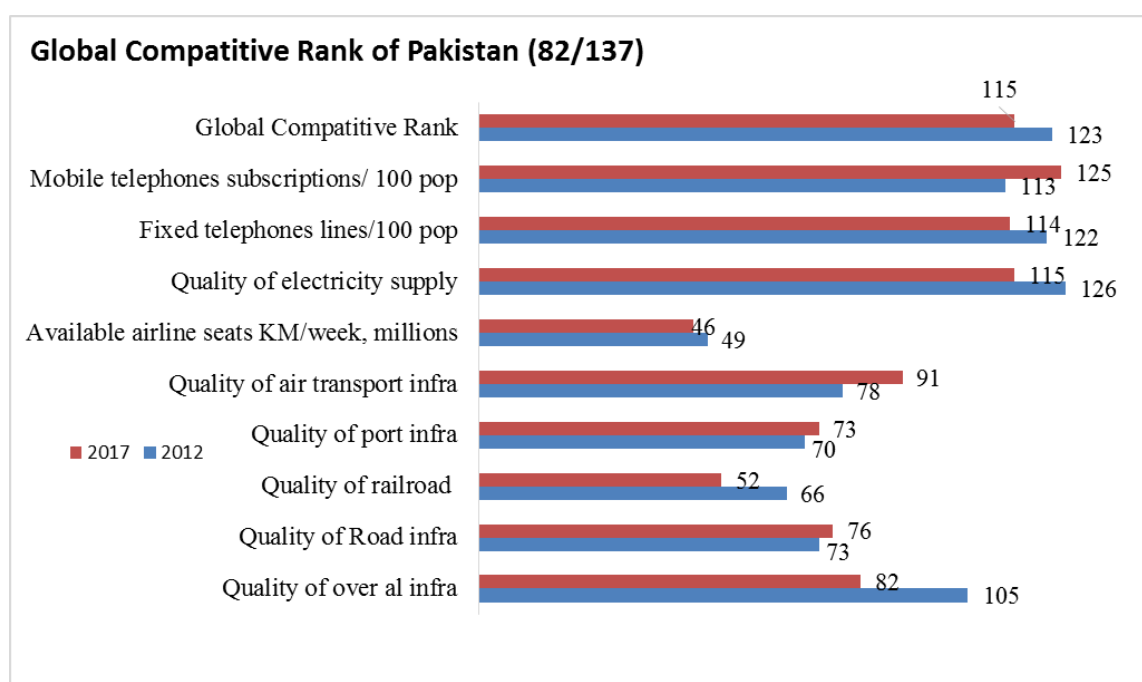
Global Compatitive Rank of Pakistan (82/137)

| | 2017 | 2012 |
|---|---|---|
| Global Compatitive Rank | 115 | 123 |
| Mobile telephones subscriptions/ 100 pop | 125 | 113 |
| Fixed telephones lines/100 pop | 114 | 122 |
| Quality of electricity supply | 115 | 126 |
| Available airline seats KM/week, millions | 46 | 49 |
| Quality of air transport infra | 91 | 78 |
| Quality of port infra | 73 | 70 |
| Quality of railroad | 52 | 66 |
| Quality of Road infra | 76 | 73 |
| Quality of over al infra | 82 | 105 |

2017 2012